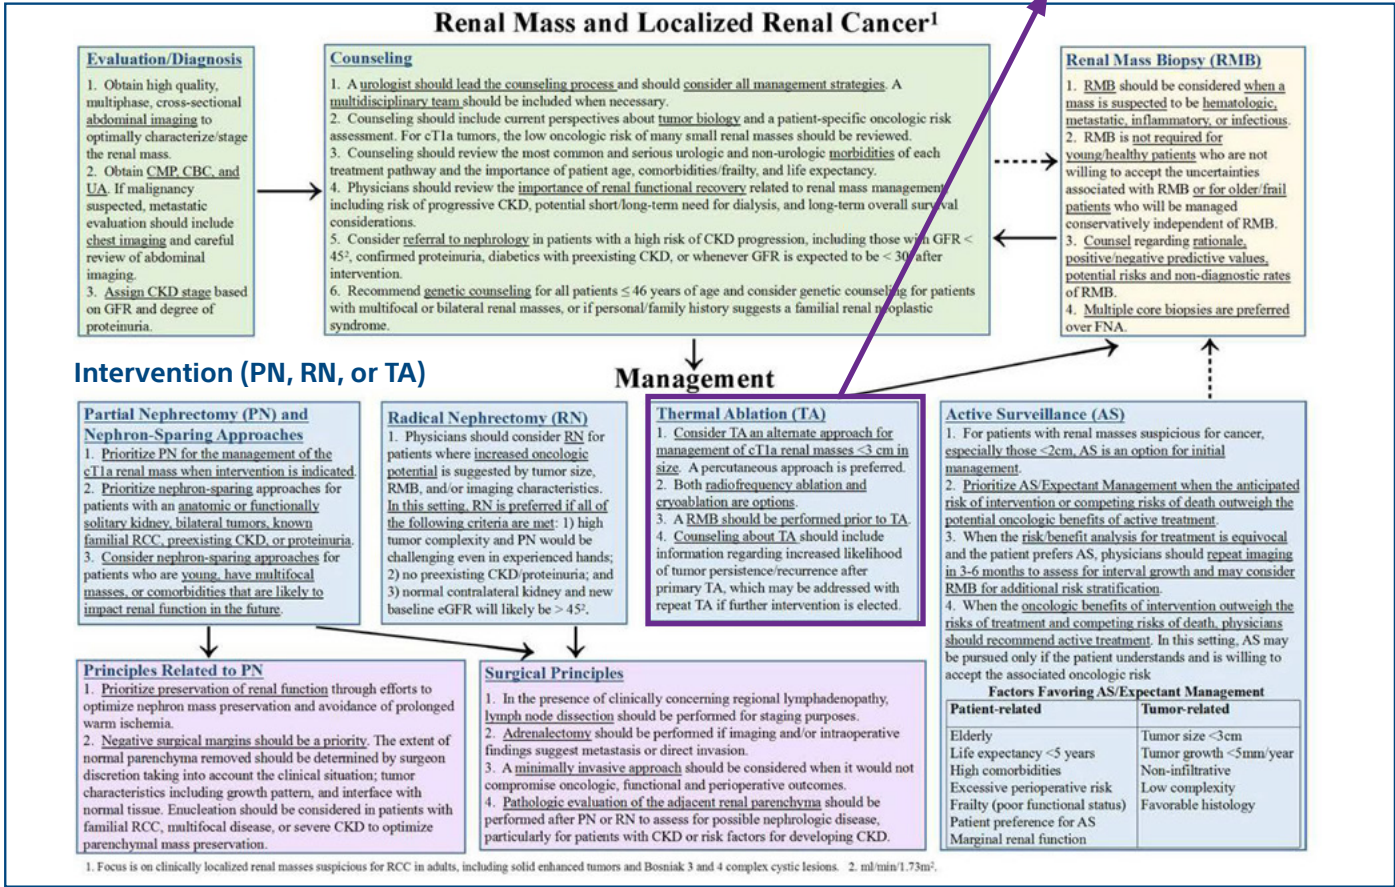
Renal Mass and Localized Renal Cancer$^1$

Evaluation/Diagnosis

1. Obtain high quality, multiphase, cross-sectional abdominal imaging to optimally characterize/stage the renal mass.
2. Obtain CMP, CBC, and UA. If malignancy suspected, metastatic evaluation should include chest imaging and careful review of abdominal imaging.
3. Assign CKD stage based on GFR and degree of proteinuria.

Counseling

1. A urologist should lead the counseling process and should consider all management strategies. A multidisciplinary team should be included when necessary.
2. Counseling should include current perspectives about tumor biology and a patient-specific oncologic risk assessment. For cT1a tumors, the low oncologic risk of many small renal masses should be reviewed.
3. Counseling should review the most common and serious urologic and non-urologic morbidities of each treatment pathway and the importance of patient age, comorbidities/frailty, and life expectancy.
4. Physicians should review the importance of renal functional recovery related to renal mass management including risk of progressive CKD, potential short/long-term need for dialysis, and long-term overall survival considerations.
5. Consider referral to nephrology in patients with a high risk of CKD progression, including those with GFR < 45$^2$, confirmed proteinuria, diabetics with preexisting CKD, or whenever GFR is expected to be < 30$^2$ after intervention.
6. Recommend genetic counseling for all patients ≤ 46 years of age and consider genetic counseling for patients with multifocal or bilateral renal masses, or if personal/family history suggests a familial renal neoplastic syndrome.

Renal Mass Biopsy (RMB)

1. RMB should be considered when a mass is suspected to be hematologic, metastatic, inflammatory, or infectious.
2. RMB is not required for young/healthy patients who are not willing to accept the uncertainties associated with RMB or for older/frail patients who will be managed conservatively independent of RMB.
3. Counsel regarding rationale, positive/negative predictive values, potential risks and non-diagnostic rates of RMB.
4. Multiple core biopsies are preferred over FNA.

Intervention (PN, RN, or TA)

Management

Partial Nephrectomy (PN) and Nephron-Sparing Approaches

1. Prioritize PN for the management of the cT1a renal mass when intervention is indicated.
2. Prioritize nephron-sparing approaches for patients with an anatomic or functionally solitary kidney, bilateral tumors, known familial RCC, preexisting CKD, or proteinuria.
3. Consider nephron-sparing approaches for patients who are young, have multifocal masses, or comorbidities that are likely to impact renal function in the future.

Radical Nephrectomy (RN)

1. Physicians should consider RN for patients where increased oncologic potential is suggested by tumor size, RMB, and/or imaging characteristics. In this setting, RN is preferred if all of the following criteria are met: 1) high tumor complexity and PN would be challenging even in experienced hands; 2) no preexisting CKD/proteinuria; and 3) normal contralateral kidney and new baseline eGFR will likely be > 45$^2$.

Thermal Ablation (TA)

1. Consider TA an alternate approach for management of cT1a renal masses <3 cm in size. A percutaneous approach is preferred.
2. Both radiofrequency ablation and cryoablation are options.
3. A RMB should be performed prior to TA.
4. Counseling about TA should include information regarding increased likelihood of tumor persistence/recurrence after primary TA, which may be addressed with repeat TA if further intervention is elected.

Active Surveillance (AS)

1. For patients with renal masses suspicious for cancer, especially those <2cm, AS is an option for initial management.
2. Prioritize AS/Expectant Management when the anticipated risk of intervention or competing risks of death outweigh the potential oncologic benefits of active treatment.
3. When the risk/benefit analysis for treatment is equivocal and the patient prefers AS, physicians should repeat imaging in 3-6 months to assess for interval growth and may consider RMB for additional risk stratification.
4. When the oncologic benefits of intervention outweigh the risks of treatment and competing risks of death, physicians should recommend active treatment. In this setting, AS may be pursued only if the patient understands and is willing to accept the associated oncologic risk

Factors Favoring AS/Expectant Management

| Patient-related | Tumor-related |
|---|---|
| Elderly | Tumor size <3cm |
| Life expectancy <5 years | Tumor growth <5mm/year |
| High comorbidities | Non-infiltrative |
| Excessive perioperative risk | Low complexity |
| Frailty (poor functional status) | Favorable histology |
| Patient preference for AS | |
| Marginal renal function | |

Principles Related to PN

1. Prioritize preservation of renal function through efforts to optimize nephron mass preservation and avoidance of prolonged warm ischemia.
2. Negative surgical margins should be a priority. The extent of normal parenchyma removed should be determined by surgeon discretion taking into account the clinical situation; tumor characteristics including growth pattern, and interface with normal tissue. Enucleation should be considered in patients with familial RCC, multifocal disease, or severe CKD to optimize parenchymal mass preservation.

Surgical Principles

1. In the presence of clinically concerning regional lymphadenopathy, lymph node dissection should be performed for staging purposes.
2. Adrenalectomy should be performed if imaging and/or intraoperative findings suggest metastasis or direct invasion.
3. A minimally invasive approach should be considered when it would not compromise oncologic, functional and perioperative outcomes.
4. Pathologic evaluation of the adjacent renal parenchyma should be performed after PN or RN to assess for possible nephrologic disease, particularly for patients with CKD or risk factors for developing CKD.

1. Focus is on clinically localized renal masses suspicious for RCC in adults, including solid enhanced tumors and Bosniak 3 and 4 complex cystic lesions. 2. ml/min/1.73m$^2$.